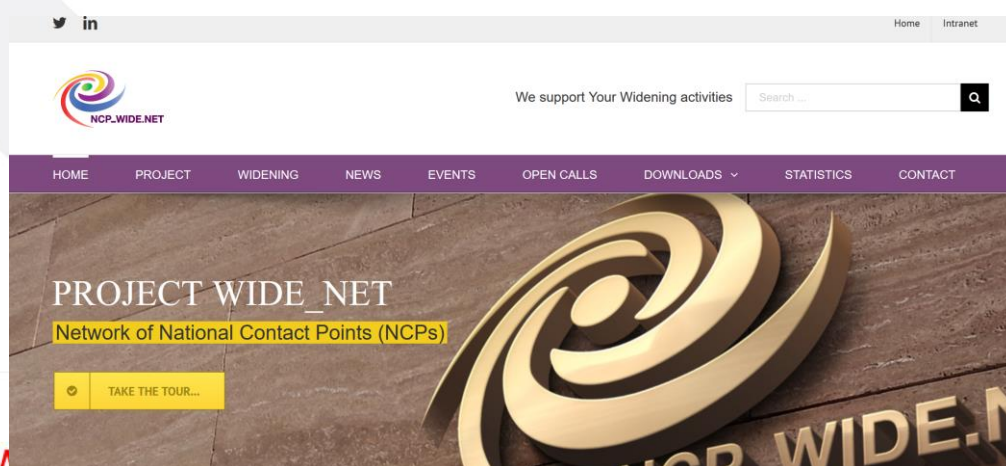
Home Intranet

NCP_WIDE.NET

We support Your Widening activities

Search ...

HOME PROJECT WIDENING NEWS EVENTS OPEN CALLS DOWNLOADS STATISTICS CONTACT

PROJECT WIDE_NET

Network of National Contact Points (NCPs)

TAKE THE TOUR...

NCP_WIDE.N